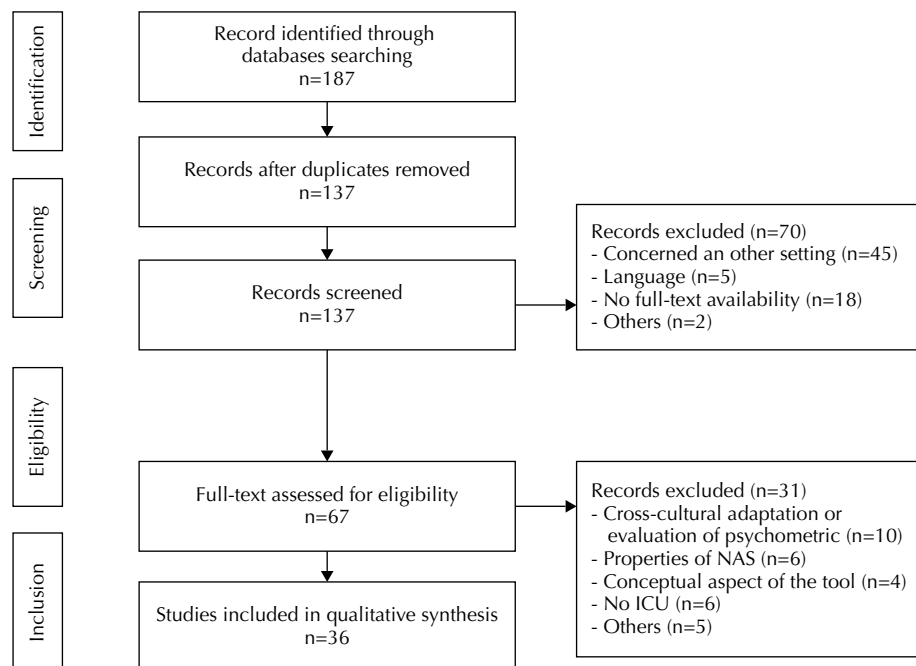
Identification

Record identified through databases searching
n=187

Records after duplicates removed
n=137

Screening

Records screened
n=137

Records excluded (n=70)
- Concerned an other setting (n=45)
- Language (n=5)
- No full-text availability (n=18)
- Others (n=2)

Eligibility

Full-text assessed for eligibility
n=67

Records excluded (n=31)
- Cross-cultural adaptation or evaluation of psychometric (n=10)
- Properties of NAS (n=6)
- Conceptual aspect of the tool (n=4)
- No ICU (n=6)
- Others (n=5)

Inclusion

Studies included in qualitative synthesis
n=36